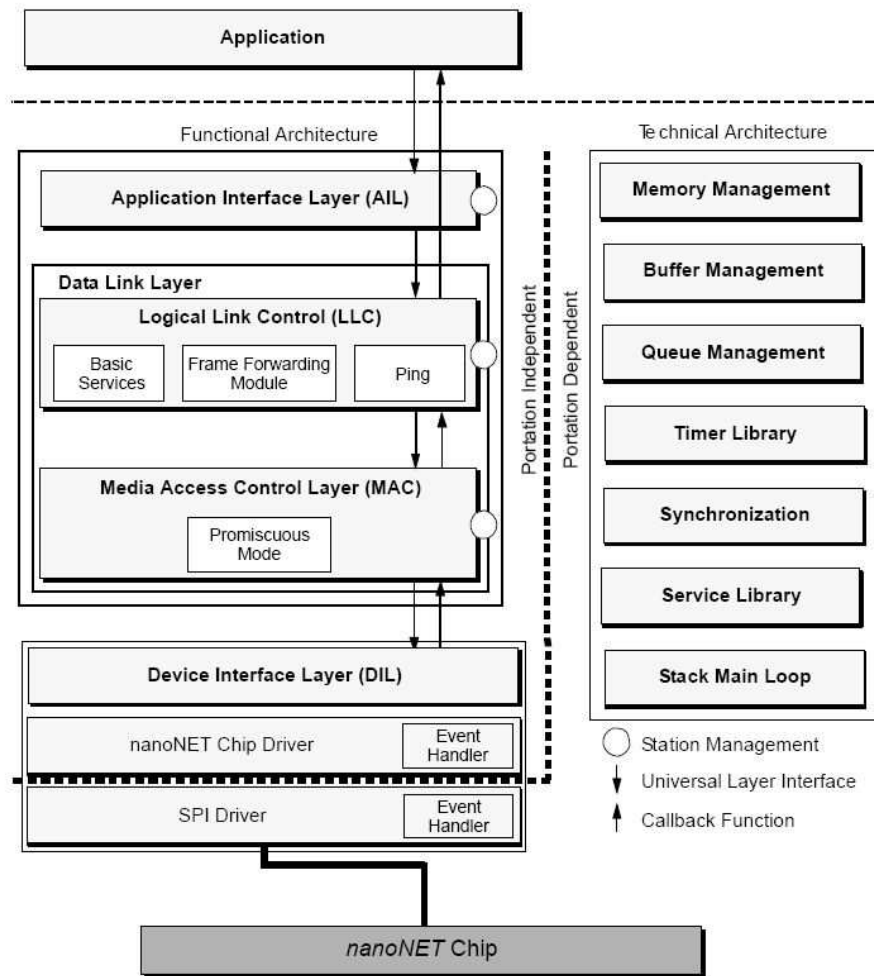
Application

Functional Architecture

Application Interface Layer (AIL)

Data Link Layer

Logical Link Control (LLC)

Basic Services

Frame Forwarding Module

Ping

Media Access Control Layer (MAC)

Promiscuous Mode

Device Interface Layer (DIL)

nanoNET Chip Driver

Event Handler

SPI Driver

Event Handler

nanoNET Chip

Portation Independent

Portation Dependent

Te chnical Architecture

Memory Management

Buffer Management

Queue Management

Timer Library

Synchronization

Service Library

Stack Main Loop

Station Management

Universal Layer Interface

Callback Function